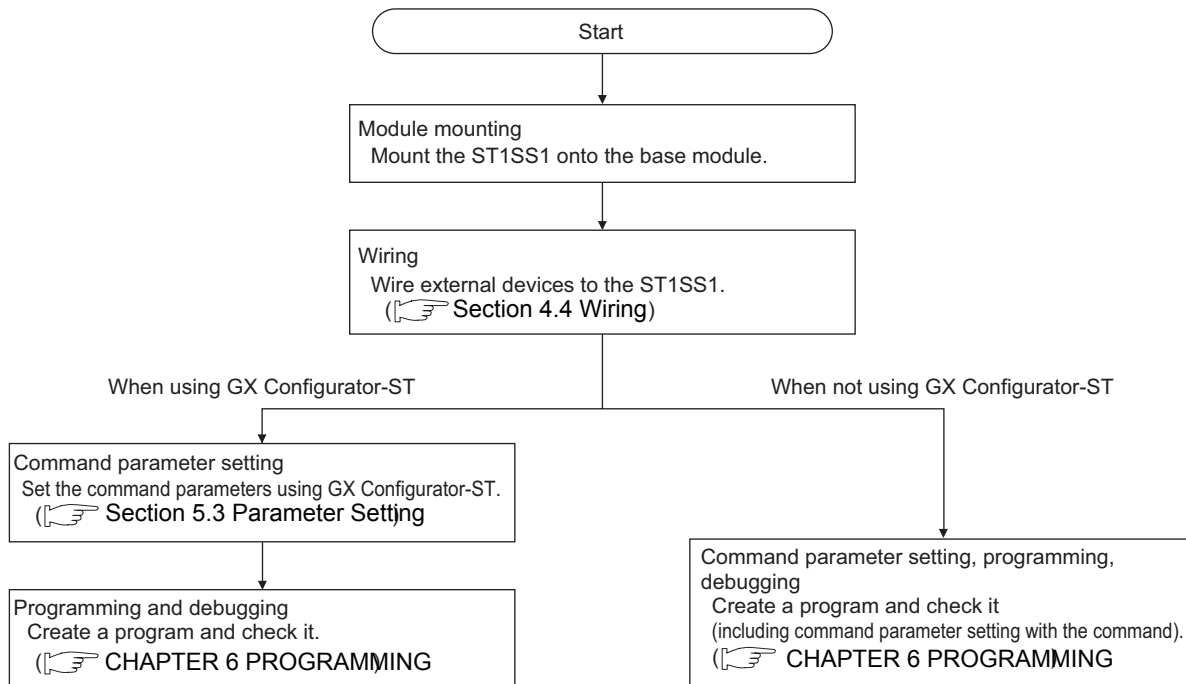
Start

Module mounting
Mount the ST1SS1 onto the base module.

Wiring
Wire external devices to the ST1SS1.
( Section 4.4 Wiring)

When using GX Configurator-ST

When not using GX Configurator-ST

Command parameter setting
Set the command parameters using GX Configurator-ST.
( Section 5.3 Parameter Setting)

Programming and debugging
Create a program and check it.
( CHAPTER 6 PROGRAMMING)

Command parameter setting, programming, debugging
Create a program and check it
(including command parameter setting with the command).
( CHAPTER 6 PROGRAMMING)